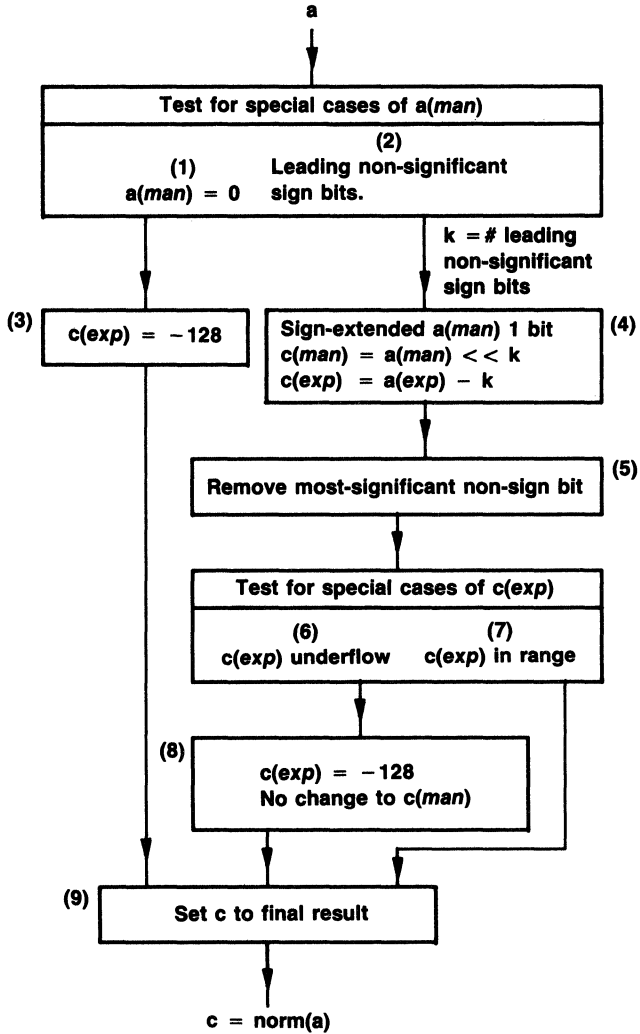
a

Test for special cases of a(man)

(1) a(man) = 0

(2) Leading non-significant sign bits.

k = # leading non-significant sign bits

(3) c(exp) = −128

(4) Sign-extended a(man) 1 bit
c(man) = a(man) << k
c(exp) = a(exp) − k

(5) Remove most-significant non-sign bit

Test for special cases of c(exp)

(6) c(exp) underflow

(7) c(exp) in range

(8) c(exp) = −128
No change to c(man)

(9) Set c to final result

c = norm(a)